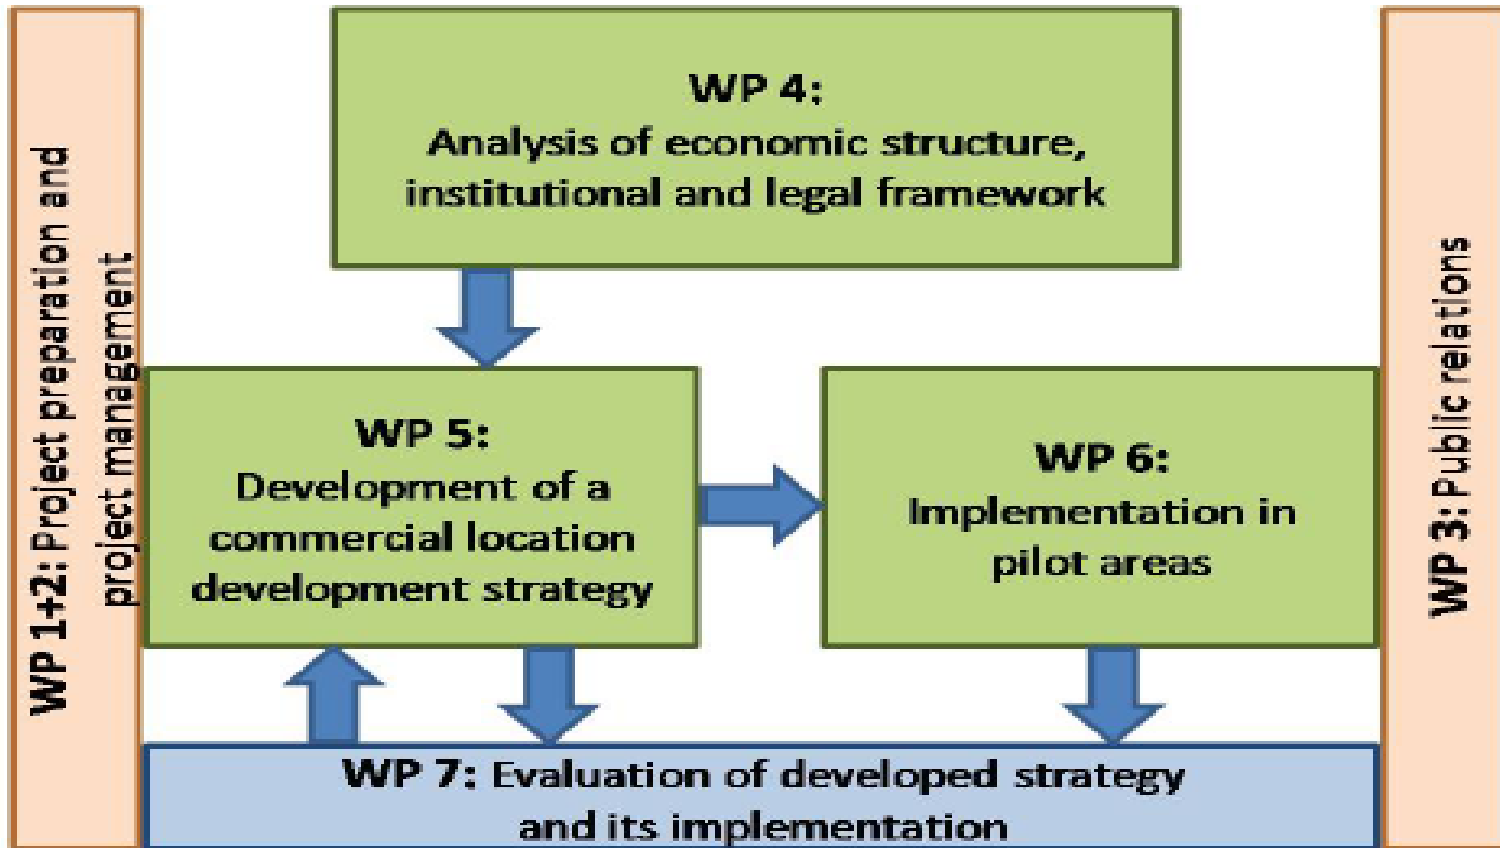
WP 1+2: Project preparation and project management

WP 4:
Analysis of economic structure, institutional and legal framework

WP 5:
Development of a commercial location development strategy

WP 6:
Implementation in pilot areas

WP 7: Evaluation of developed strategy and its implementation

WP 3: Public relations